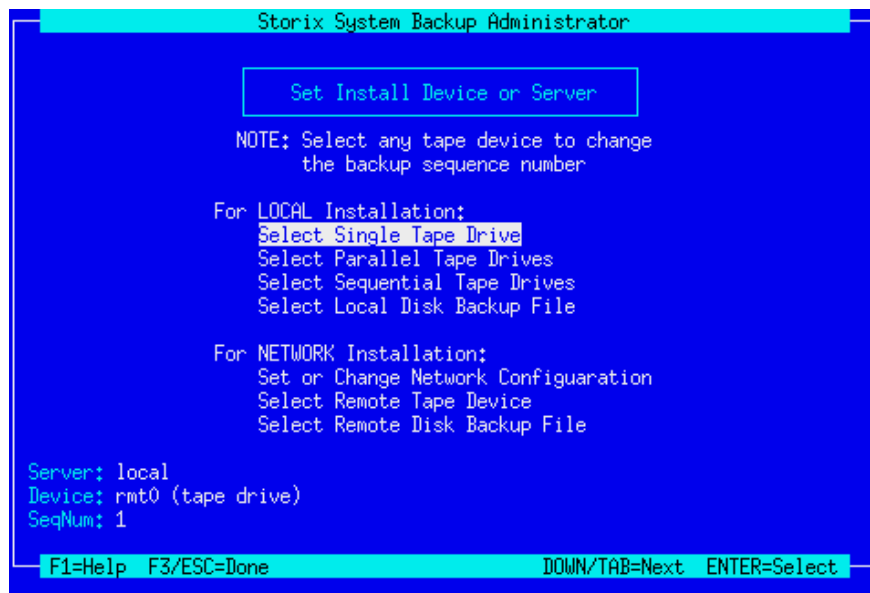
Storix System Backup Administrator

Set Install Device or Server

NOTE: Select any tape device to change the backup sequence number

For LOCAL Installation:
Select Single Tape Drive
Select Parallel Tape Drives
Select Sequential Tape Drives
Select Local Disk Backup File

For NETWORK Installation:
Set or Change Network Configuaration
Select Remote Tape Device
Select Remote Disk Backup File

Server: local
Device: rmt0 (tape drive)
SeqNum: 1

F1=Help F3/ESC=Done DOWN/TAB=Next ENTER=Select